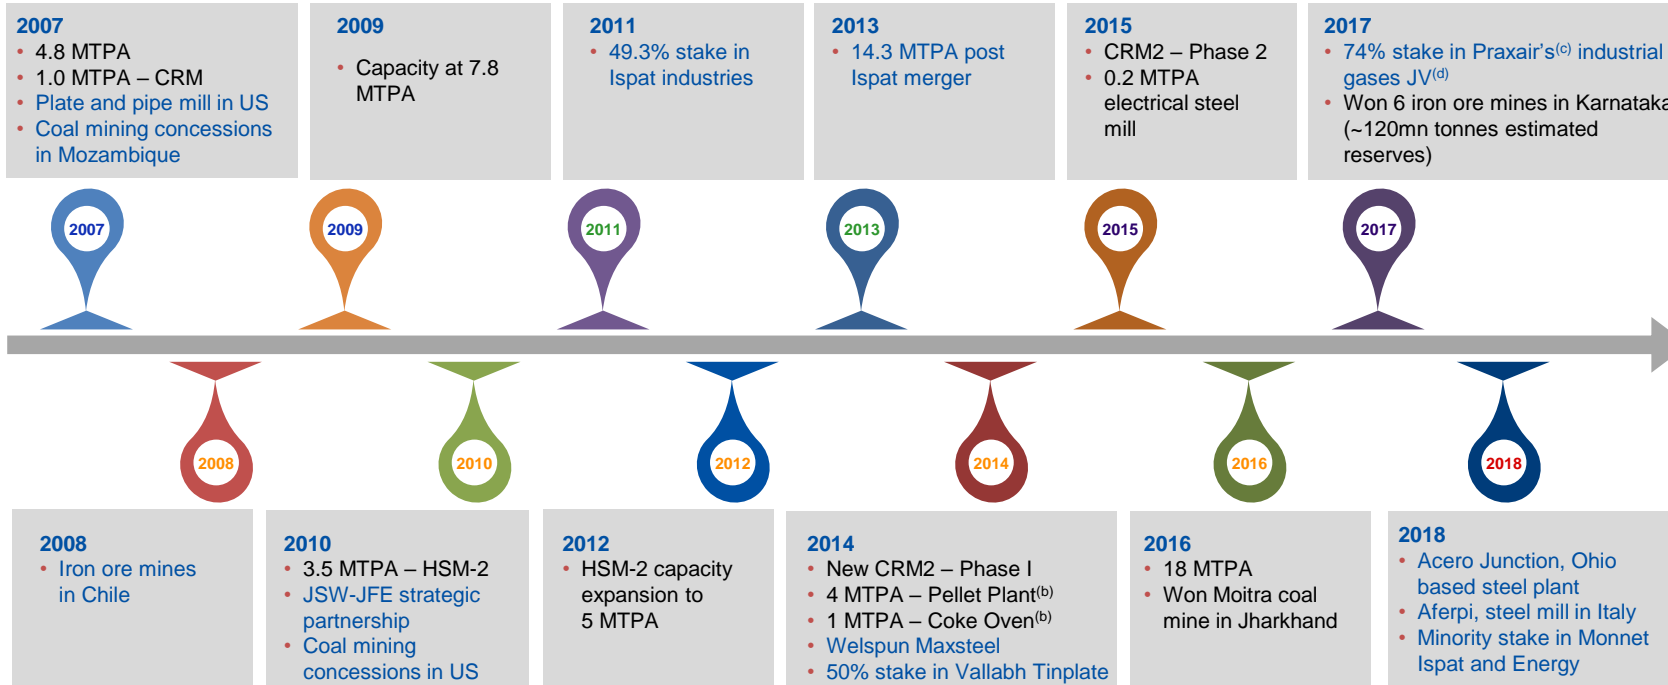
2007
• 4.8 MTPA
• 1.0 MTPA – CRM
• Plate and pipe mill in US
• Coal mining concessions in Mozambique

2009
• Capacity at 7.8 MTPA

2011
• 49.3% stake in Ispat industries

2013
• 14.3 MTPA post Ispat merger

2015
• CRM2 – Phase 2
• 0.2 MTPA electrical steel mill

2017
• 74% stake in Praxair's$^{(c)}$ industrial gases JV$^{(d)}$
• Won 6 iron ore mines in Karnataka (~120mn tonnes estimated reserves)

2007

2009

2011

2013

2015

2017

2008

2010

2012

2014

2016

2018

2008
• Iron ore mines in Chile

2010
• 3.5 MTPA – HSM-2
• JSW-JFE strategic partnership
• Coal mining concessions in US

2012
• HSM-2 capacity expansion to 5 MTPA

2014
• New CRM2 – Phase I
• 4 MTPA – Pellet Plant$^{(b)}$
• 1 MTPA – Coke Oven$^{(b)}$
• Welspun Maxsteel
• 50% stake in Vallabh Tinplate

2016
• 18 MTPA
• Won Moitra coal mine in Jharkhand

2018
• Acero Junction, Ohio based steel plant
• Aferpi, steel mill in Italy
• Minority stake in Monnet Ispat and Energy